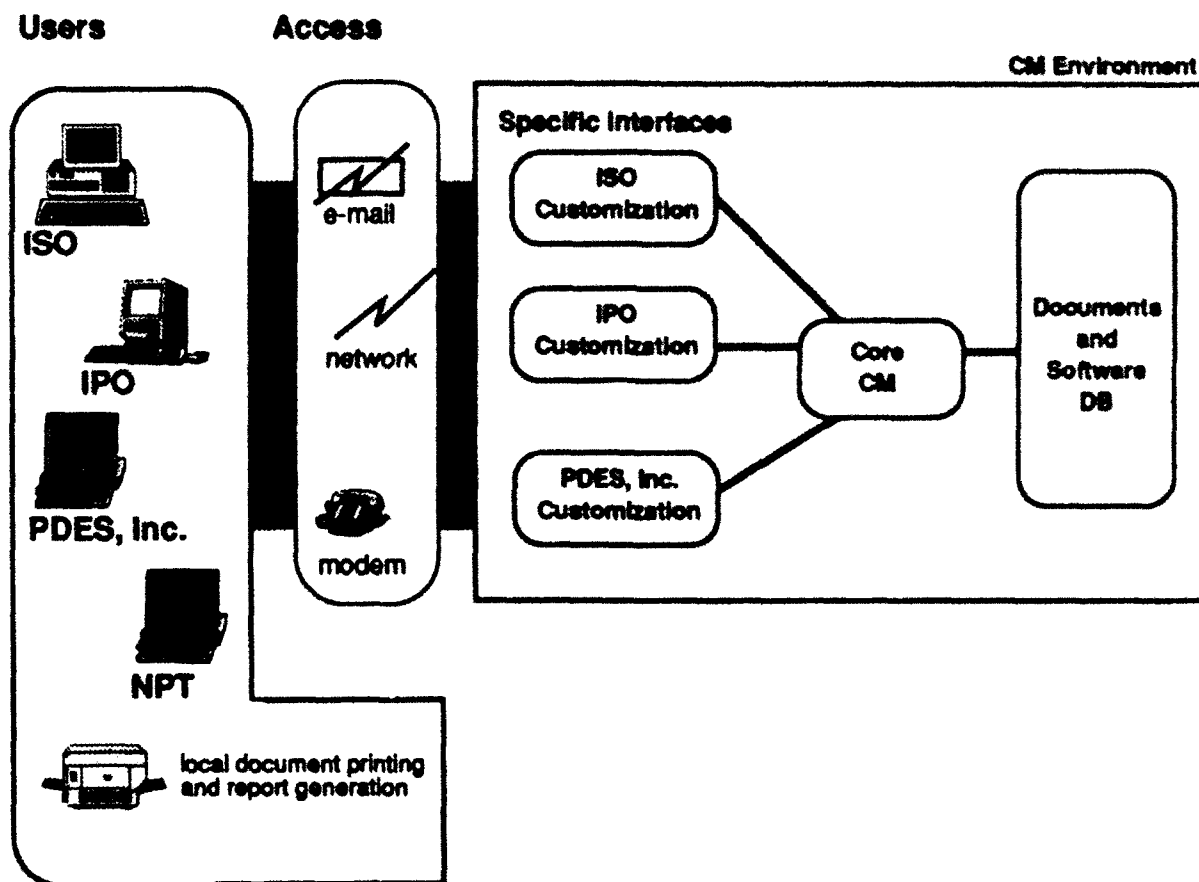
Users

Access

CM Environment

ISO

IPO

PDES, Inc.

NPT

local document printing and report generation

e-mail

network

modem

Specific Interfaces

ISO Customization

IPO Customization

PDES, Inc. Customization

Core CM

Documents and Software DB